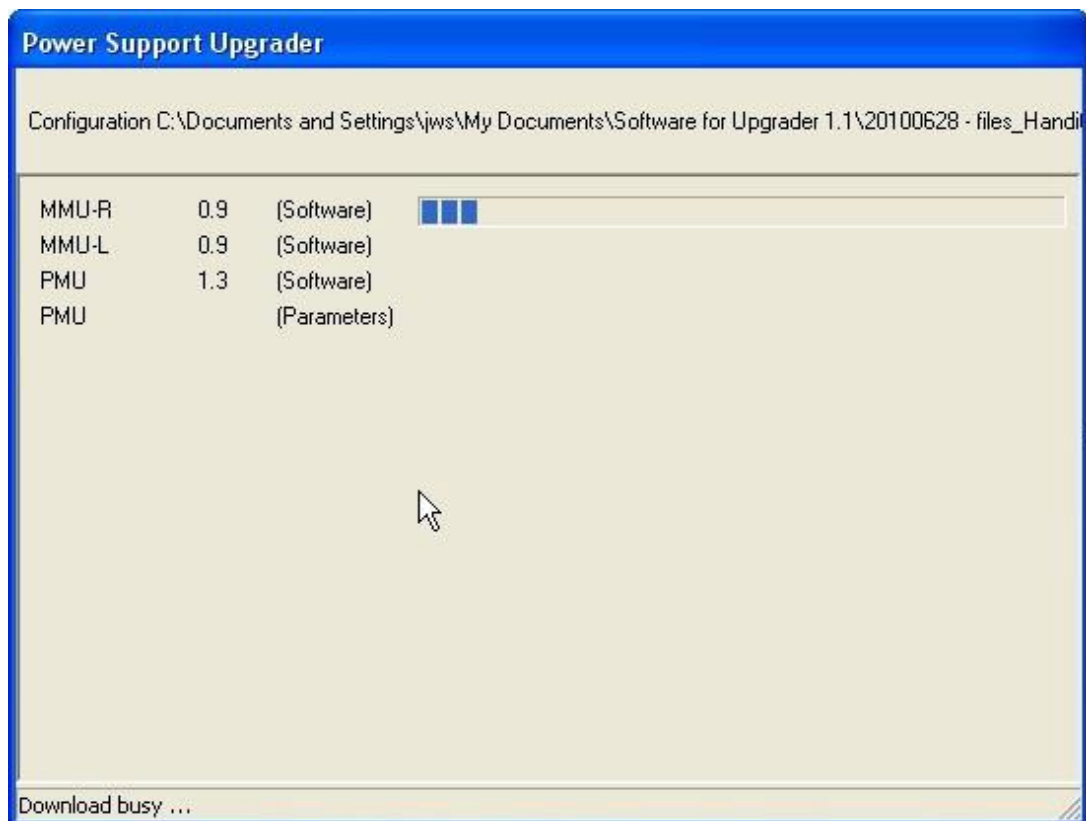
Power Support Upgrader

Configuration C:\Documents and Settings\jws\My Documents\Software for Upgrader 1.1\20100628 - files_Handi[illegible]

| MMU-R | 0.9 | (Software) |
|---|---|---|
| MMU-L | 0.9 | (Software) |
| PMU | 1.3 | (Software) |
| PMU | | (Parameters) |

Download busy ...